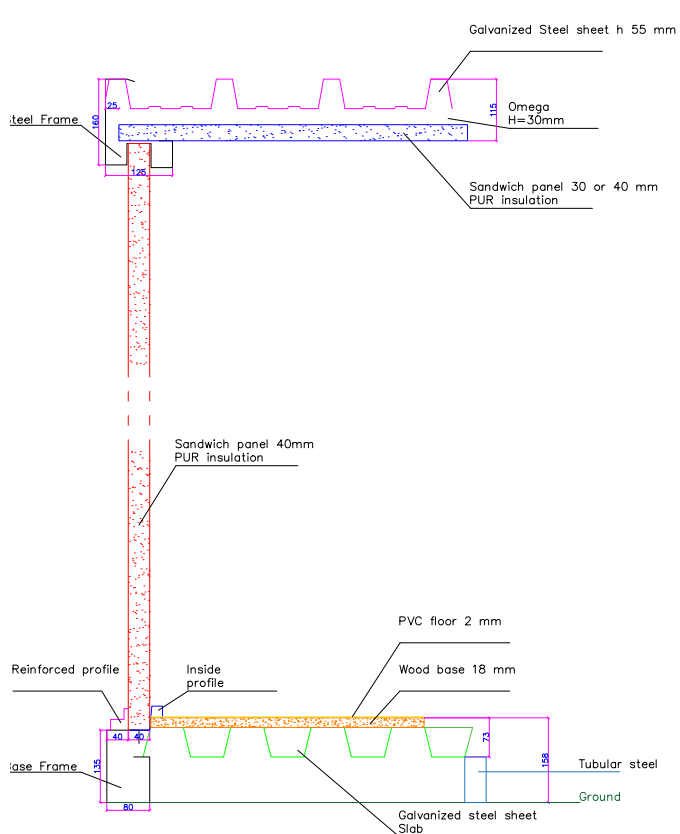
Galvanized Steel sheet h 55 mm

Omega
H=30mm

Steel Frame

25

160

125

115

Sandwich panel 30 or 40 mm
PUR insulation

Sandwich panel 40mm
PUR insulation

PVC floor 2 mm

Wood base 18 mm

Reinforced profile

Inside profile

40

40

73

158

135

Base Frame

80

Tubular steel

Ground

Galvanized steel sheet
Slab